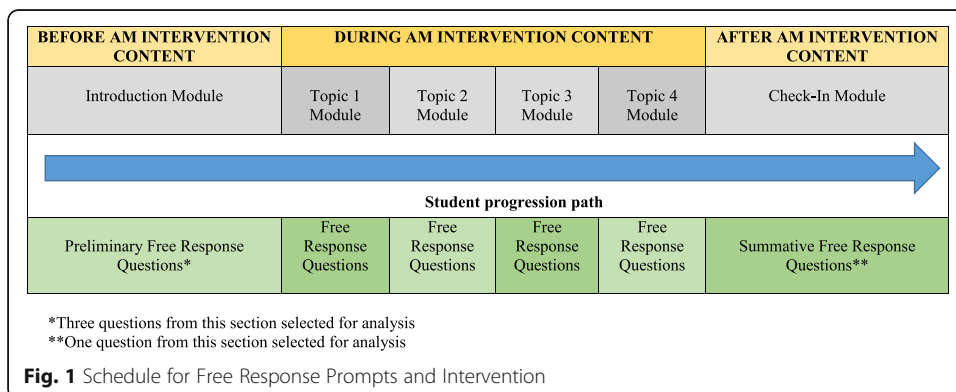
| BEFORE AM INTERVENTION CONTENT | DURING AM INTERVENTION CONTENT | | | | AFTER AM INTERVENTION CONTENT |
|---|---|---|---|---|---|
| Introduction Module | Topic 1 Module | Topic 2 Module | Topic 3 Module | Topic 4 Module | Check-In Module |

Student progression path

| Preliminary Free Response Questions* | Free Response Questions | Free Response Questions | Free Response Questions | Free Response Questions | Summative Free Response Questions** |
|---|---|---|---|---|---|

*Three questions from this section selected for analysis
**One question from this section selected for analysis

Fig. 1 Schedule for Free Response Prompts and Intervention